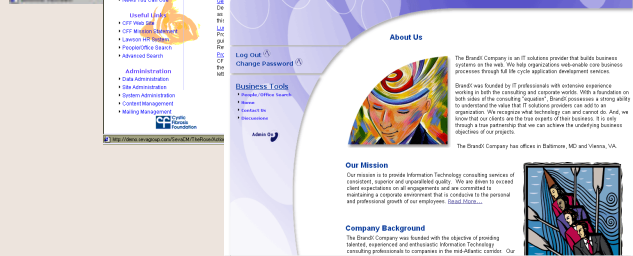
News You Can Use

Useful Links
CFF Web Site
CFF Mission Statement
Lawson HR System
People/Office Search
Advanced Search

Administration
Data Administration
Site Administration
System Administration
Content Management
Mailing Management

Cystic Fibrosis Foundation

http://demo.vesagroup.com/SeesDM/TheRoom/Admin

Log Out
Change Password

Business Tools
People/Office Search
Home
Contact Us
Discussions

Admin On

About Us

The BrandX Company is an IT solutions provider that builds business systems on the web. We help organizations web-enable core business processes through full life cycle application development services.

BrandX was founded by IT professionals with extensive experience working in both the consulting and corporate worlds. With a foundation on both sides of the consulting "equation", BrandX possesses a strong ability to understand the value that IT solutions providers can add to an organization. We recognize what technology can and cannot do. And, we know that our clients are the true experts of their business. It is only through a true partnership that we can achieve the underlying business objectives of our projects.

The BrandX Company has offices in Baltimore, MD and Vienna, VA.

Our Mission

Our mission is to provide Information Technology consulting services of consistent, superior and unparalleled quality. We are driven to exceed client expectations on all engagements and are committed to maintaining a corporate environment that is conducive to the personal and professional growth of our employees. Read More.....

Company Background

The BrandX Company was founded with the objective of providing talented, experienced and enthusiastic Information Technology consulting professionals to companies in the mid-Atlantic corridor. Our